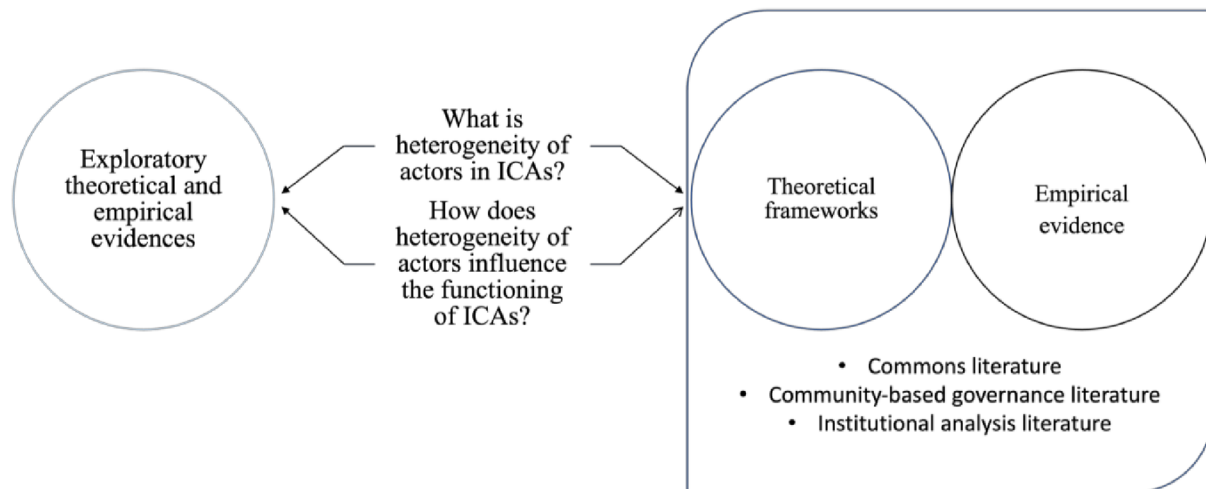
Exploratory theoretical and empirical evidences

What is heterogeneity of actors in ICAs?

How does heterogeneity of actors influence the functioning of ICAs?

Theoretical frameworks

Empirical evidence

- Commons literature
- Community-based governance literature
- Institutional analysis literature